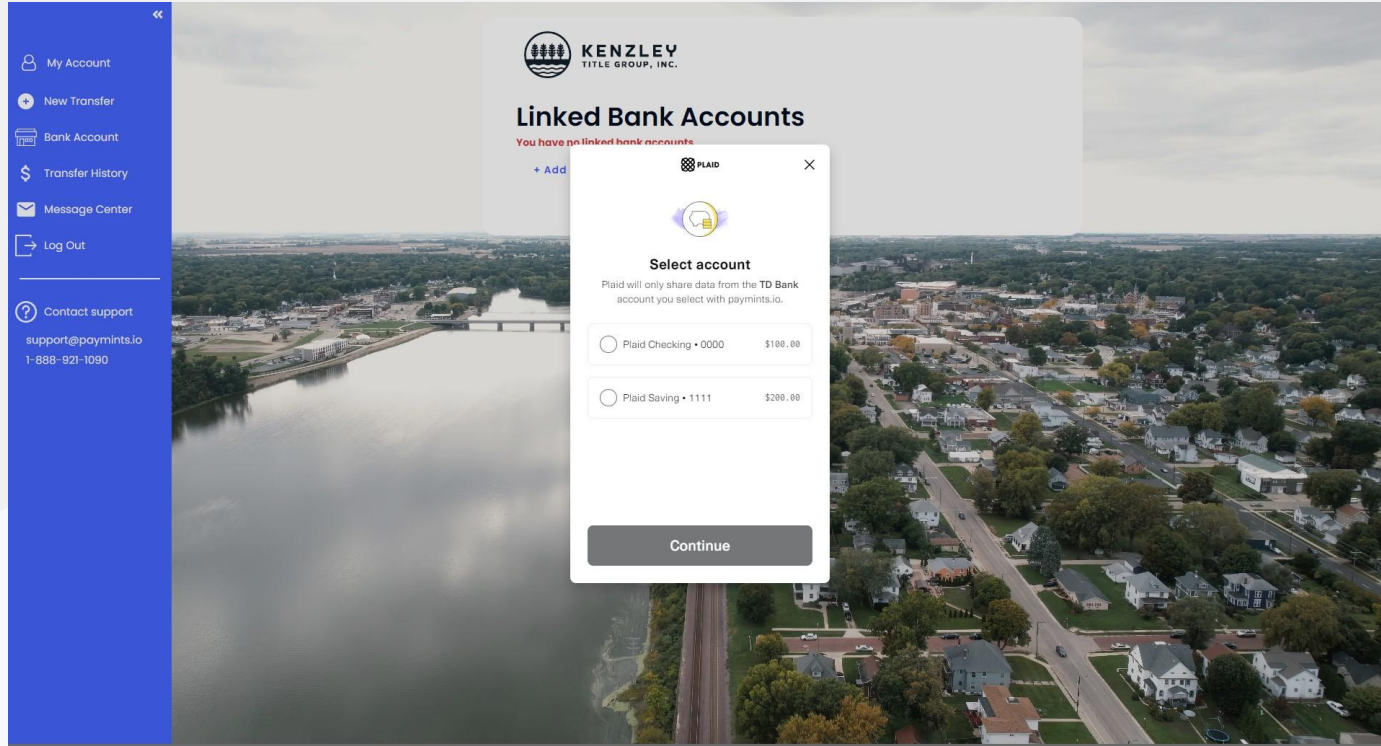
«

My Account

New Transfer

Bank Account

Transfer History

Message Center

Log Out

Contact support

support@paymints.io

1-888-921-1090

KENZLEY
TITLE GROUP, INC.

Linked Bank Accounts

You have no linked bank accounts

+ Add

PLAID

Select account

Plaid will only share data from the TD Bank account you select with paymints.io.

Plaid Checking • 0000 $100.00

Plaid Saving • 1111 $200.00

Continue